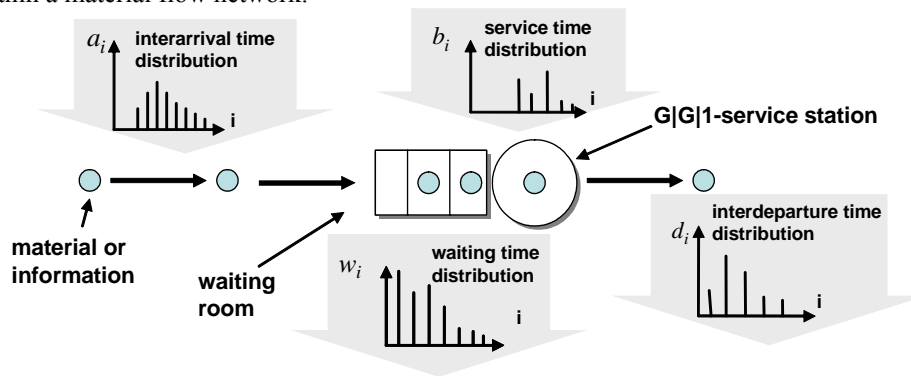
within a material flow network.

$a_i$ interarrival time distribution

i

$b_i$ service time distribution

i

G|G|1-service station

material or information

waiting room

$w_i$ waiting time distribution

i

$d_i$ interdeparture time distribution

i